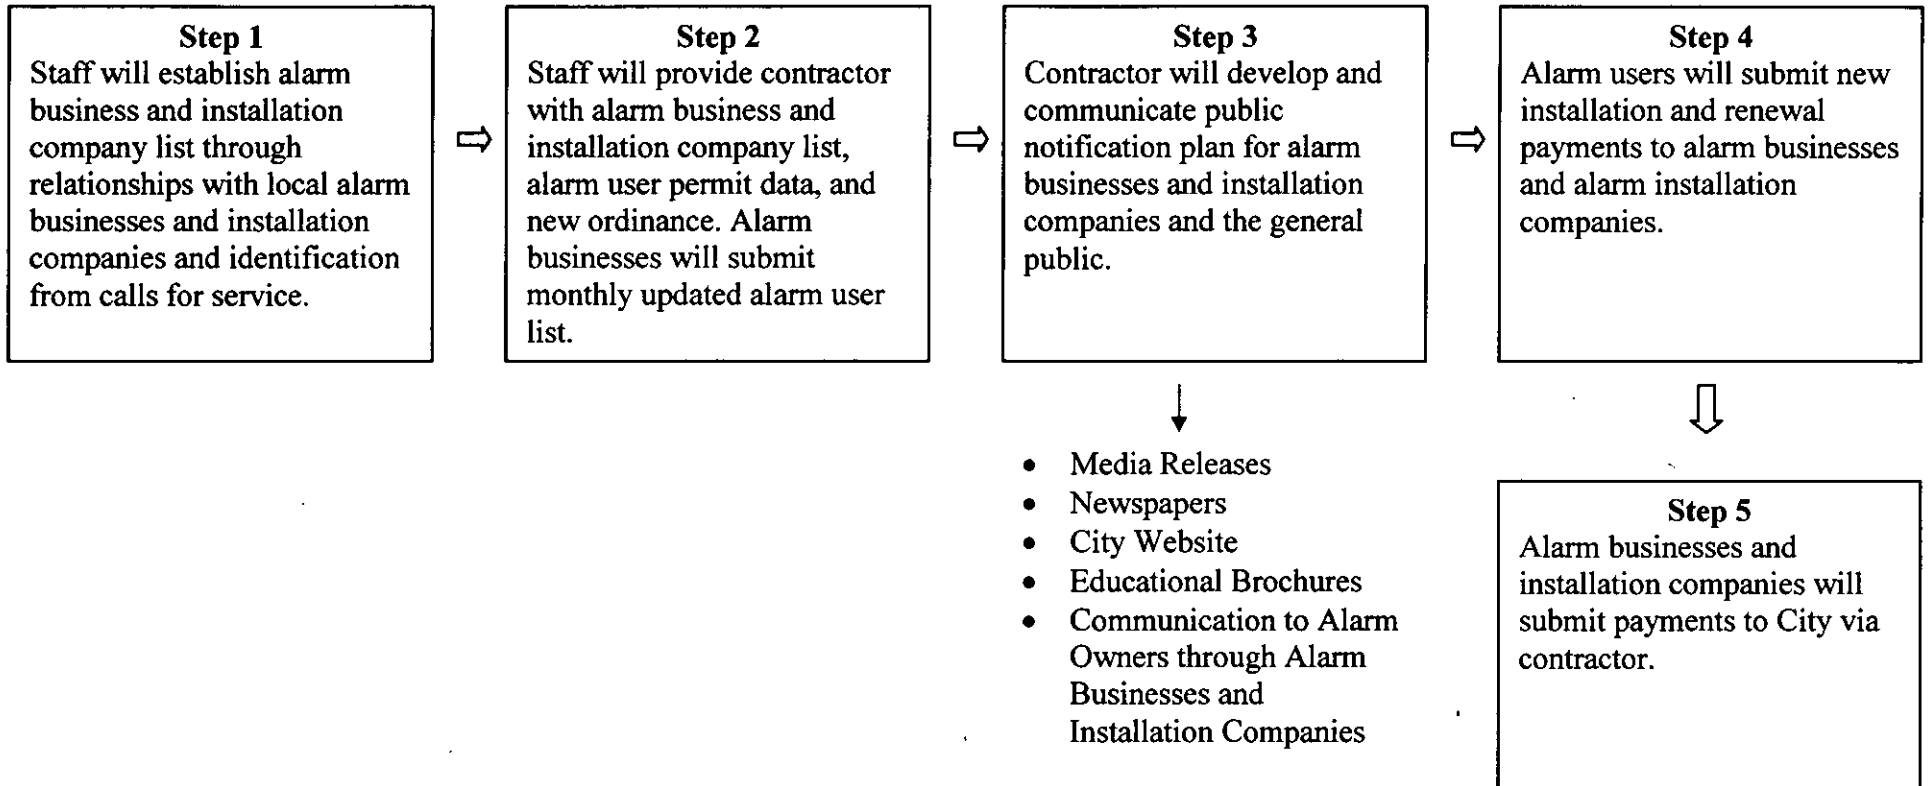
**Step 1**
Staff will establish alarm business and installation company list through relationships with local alarm businesses and installation companies and identification from calls for service.

**Step 2**
Staff will provide contractor with alarm business and installation company list, alarm user permit data, and new ordinance. Alarm businesses will submit monthly updated alarm user list.

**Step 3**
Contractor will develop and communicate public notification plan for alarm businesses and installation companies and the general public.

- Media Releases
- Newspapers
- City Website
- Educational Brochures
- Communication to Alarm Owners through Alarm Businesses and Installation Companies

**Step 4**
Alarm users will submit new installation and renewal payments to alarm businesses and alarm installation companies.

**Step 5**
Alarm businesses and installation companies will submit payments to City via contractor.